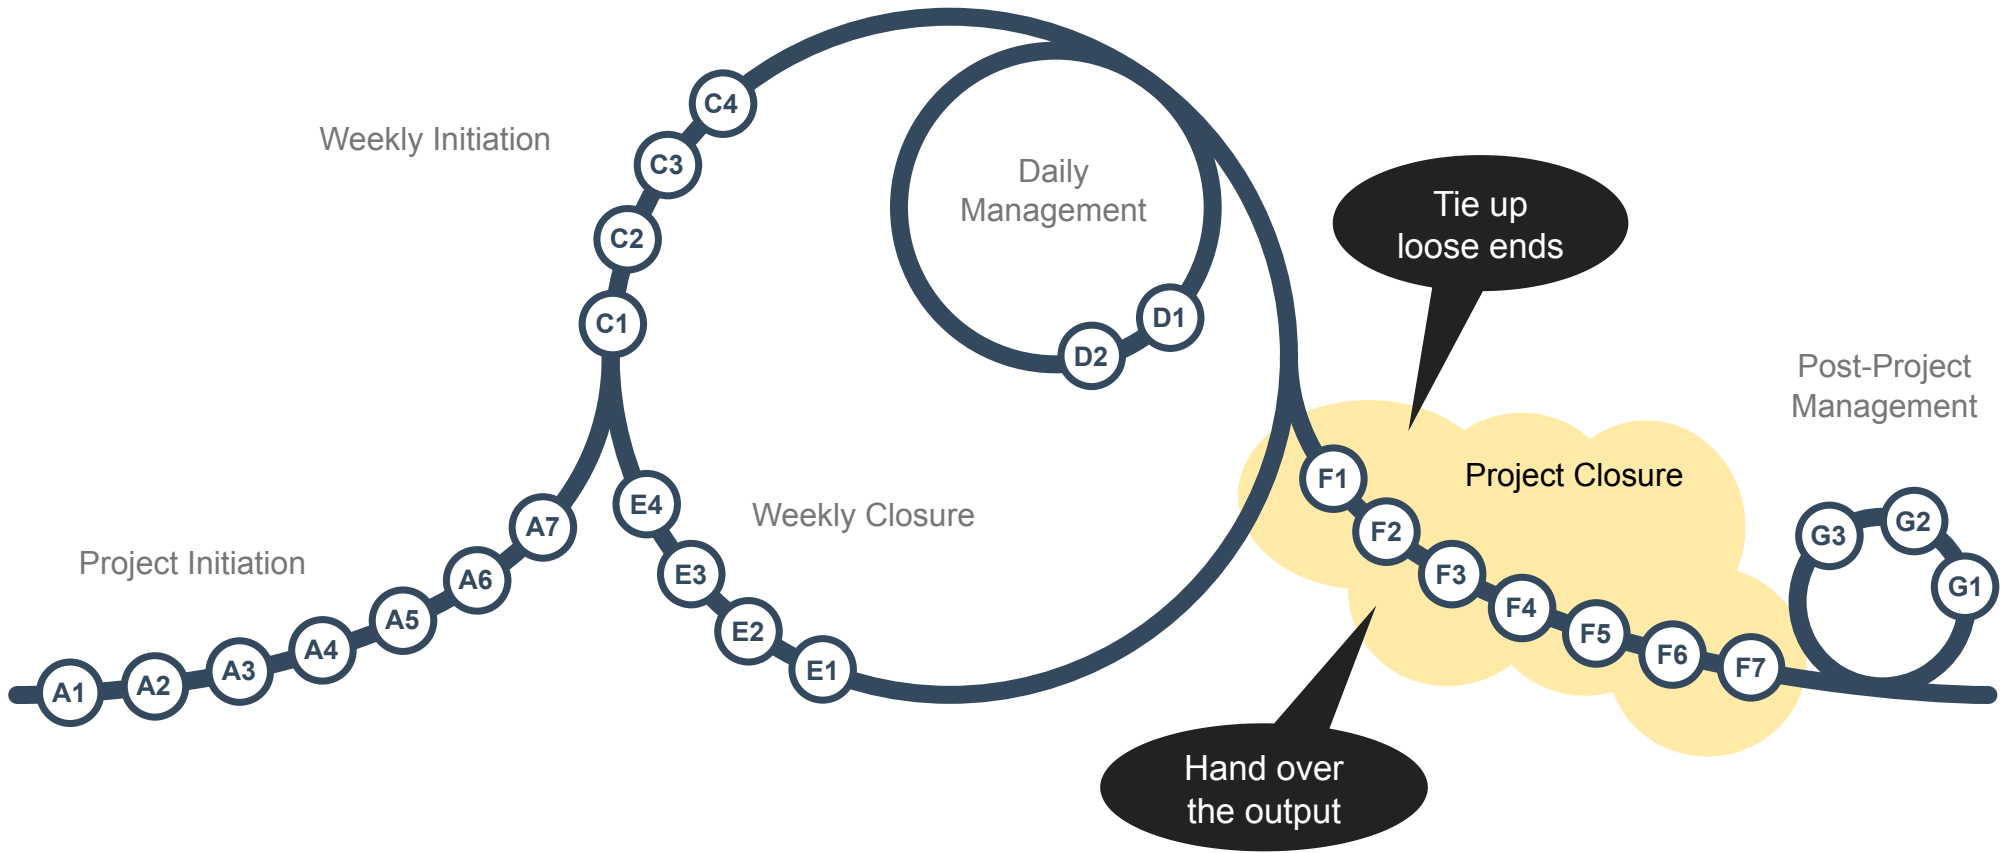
C4
Weekly Initiation
C3
Daily Management
C2
Tie up loose ends
C1
D1
D2
Post-Project Management
F1
Project Closure
A7
E4
Weekly Closure
Project Initiation
A6
E3
F2
G3
G2
F3
G1
A5
E2
F4
F5
A4
F6
A3
E1
F7
A1
A2
Hand over the output